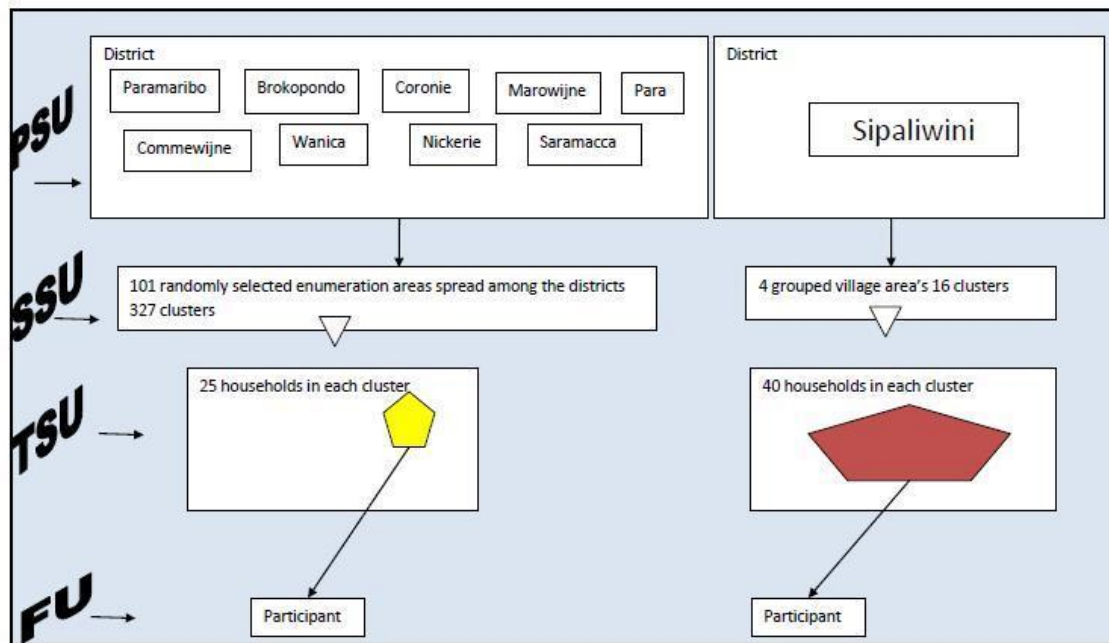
PSU

District

Paramaribo

Brokopondo

Coronie

Marowijne

Para

Commewijne

Wanica

Nickerie

Saramacca

District

Sipaliwini

SSU

101 randomly selected enumeration areas spread among the districts 327 clusters

4 grouped village area's 16 clusters

TSU

25 households in each cluster

40 households in each cluster

FU

Participant

Participant